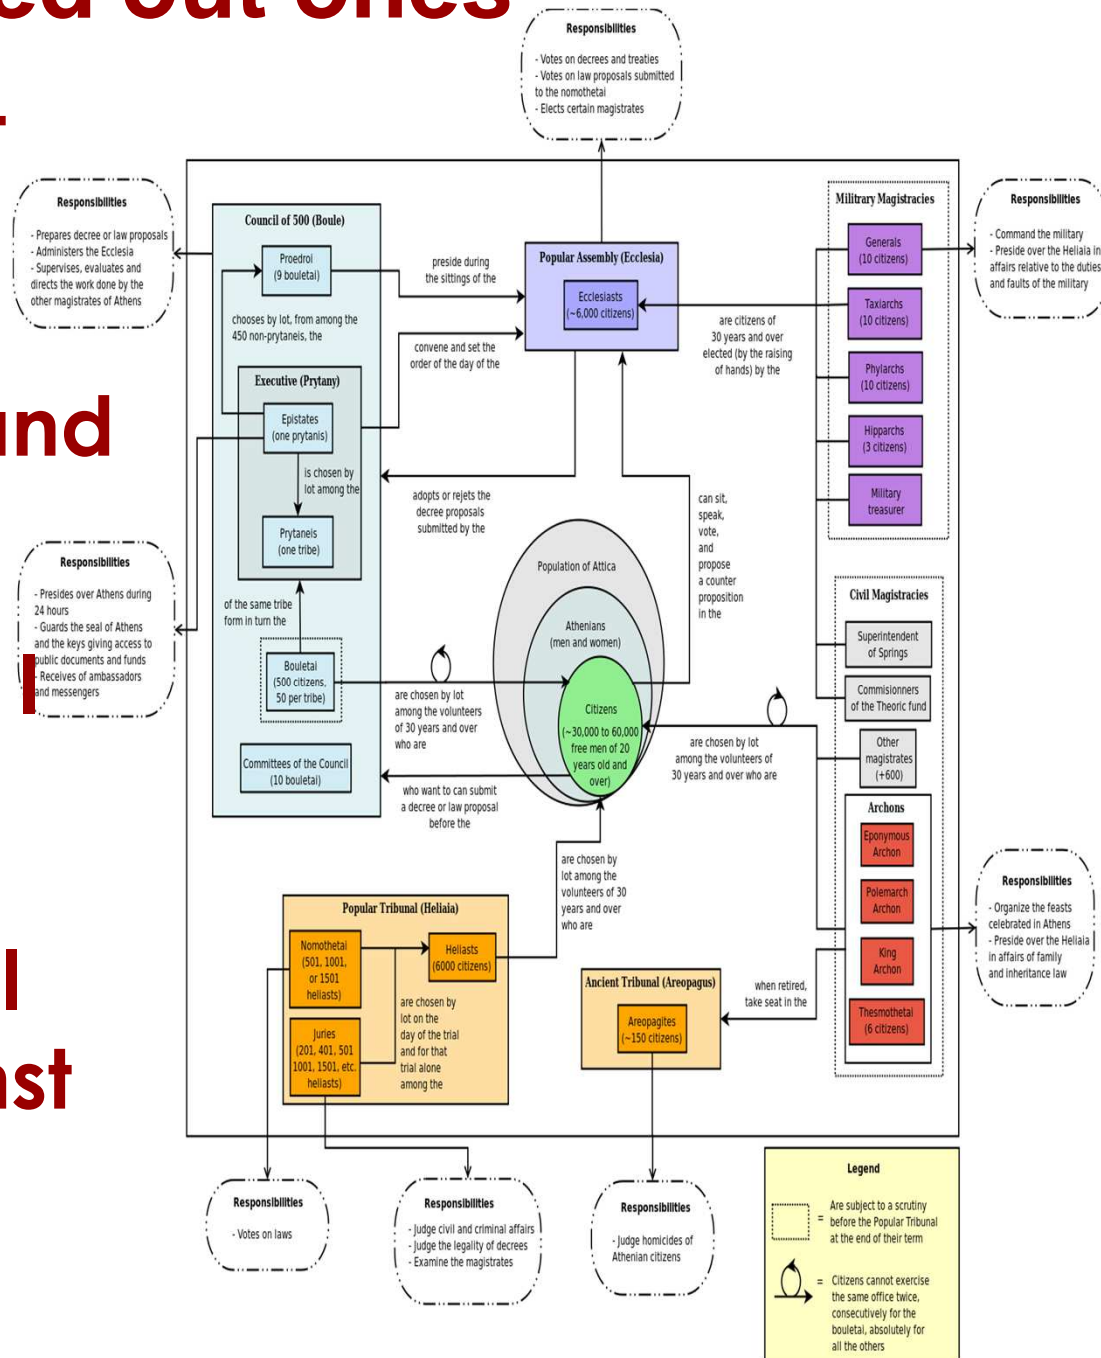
ed out ones

nd

l
st

Responsibilities
- Votes on decrees and treaties
- Votes on law proposals submitted to the nomothetai
- Elects certain magistrates

Responsibilities
- Prepares decree or law proposals
- Administers the Ecclesia
- Supervises, evaluates and directs the work done by the other magistrates of Athens

Council of 500 (Boule)
Proedroi
(9 bouletai)
chooses by lot, from among the 450 non-prytaneis, the
Executive (Prytany)
Epistates
(one prytanis)
is chosen by lot among the
Prytaneis
(one tribe)
of the same tribe form in turn the
Bouletai
(500 citizens, 50 per tribe)
Committees of the Council
(10 bouletai)

preside during the sittings of the
convene and set the order of the day of the
adopts or rejets the decree proposals submitted by the

Popular Assembly (Ecclesia)
Ecclesiasts
(~6,000 citizens)

are citizens of 30 years and over elected (by the raising of hands) by the

Military Magistracies
Generals
(10 citizens)
Taxiarchs
(10 citizens)
Phylarchs
(10 citizens)
Hipparchs
(3 citizens)
Military treasurer

Responsibilities
- Command the military
- Preside over the Heliaia in affairs relative to the duties and faults of the military

Responsibilities
- Presides over Athens during 24 hours
- Guards the seal of Athens and the keys giving access to public documents and funds
- Receives of ambassadors and messengers

can sit, speak, vote, and propose a counter proposition in the

Population of Attica
Athenians
(men and women)
Citizens
(~30,000 to 60,000 free men of 20 years old and over)

are chosen by lot among the volunteers of 30 years and over who are
who want to can submit a decree or law proposal before the
are chosen by lot among the volunteers of 30 years and over who are

Civil Magistracies
Superintendent of Springs
Commissioners of the Theoric fund
Other magistrates
(+600)
Archons
Eponymous Archon
Polemarch Archon
King Archon
Thesmothetai
(6 citizens)

Responsibilities
- Organize the feasts celebrated in Athens
- Preside over the Heliaia in affairs of family and inheritance law

are chosen by lot among the volunteers of 30 years and over who are

Popular Tribunal (Heliaia)
Nomothetai
(501, 1001, or 1501 heliasts)
Heliasts
(6000 citizens)
Juries
(201, 401, 501 1001, 1501, etc. heliasts)
are chosen by lot on the day of the trial and for that trial alone among the

Ancient Tribunal (Areopagus)
Areopagites
(~150 citizens)
when retired, take seat in the

Responsibilities
- Votes on laws

Responsibilities
- Judge civil and criminal affairs
- Judge the legality of decrees
- Examine the magistrates

Responsibilities
- Judge homicides of Athenian citizens

Legend
= Are subject to a scrutiny before the Popular Tribunal at the end of their term
= Citizens cannot exercise the same office twice, consecutively for the bouletai, absolutely for all the others